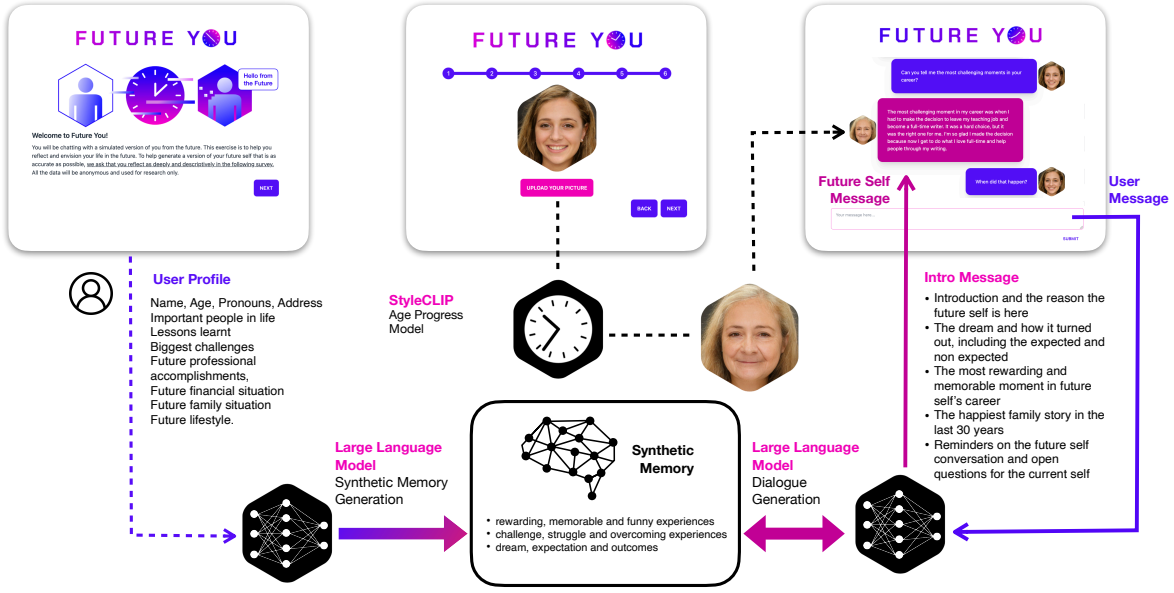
FUTURE YOU

Hello from the Future

Welcome to Future You!

You will be chatting with a simulated version of you from the future. This exercise is to help you reflect and envision your life in the future. To help generate a version of your future self that is as accurate as possible, we ask that you reflect as deeply and descriptively in the following survey. All the data will be anonymous and used for research only.

NEXT

FUTURE YOU

1 2 3 4 5 6

UPLOAD YOUR PICTURE

BACK NEXT

FUTURE YOU

Can you tell me the most challenging moments in your career?

The most challenging moment in my career was when I had to make the decision to leave my teaching job and become a full-time writer. It was a hard choice, but it was the right one for me. I'm so glad I made the decision because now I get to do what I love full-time and help people through my writing.

When did that happen?

Your message here...

SUBMIT

Future Self Message

User Message

User Profile

Name, Age, Pronouns, Address
Important people in life
Lessons learnt
Biggest challenges
Future professional accomplishments,
Future financial situation
Future family situation
Future lifestyle.

StyleCLIP
Age Progress Model

Intro Message

• Introduction and the reason the future self is here
• The dream and how it turned out, including the expected and non expected
• The most rewarding and memorable moment in future self's career
• The happiest family story in the last 30 years
• Reminders on the future self conversation and open questions for the current self

Large Language Model
Synthetic Memory Generation

Synthetic Memory

• rewarding, memorable and funny experiences
• challenge, struggle and overcoming experiences
• dream, expectation and outcomes

Large Language Model
Dialogue Generation